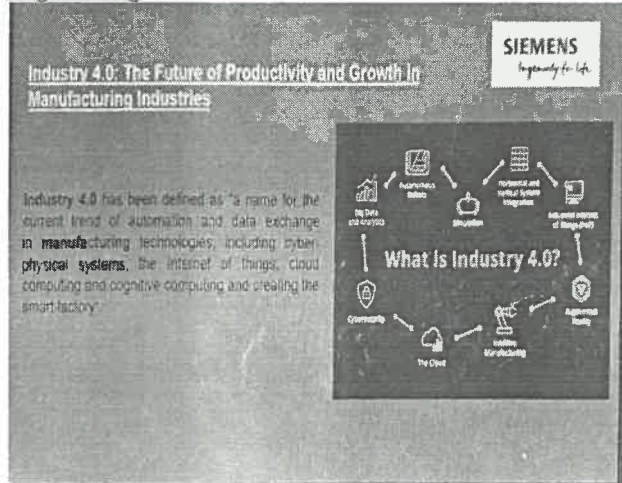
Industry 4.0: The Future of Productivity and Growth in Manufacturing Industries

SIEMENS
Ingenuity for life

Industry 4.0 has been defined as "a name for the current trend of automation and data exchange in manufacturing technologies, including cyber-physical systems, the internet of things, cloud computing and cognitive computing and creating the smart factory"

What is Industry 4.0?

Autonomous Robots

Horizontal and Vertical System Integration

Big Data and Analytics

Simulation

Industrial Internet of Things (IIoT)

Cybersecurity

Augmented Reality

Additive Manufacturing

The Cloud